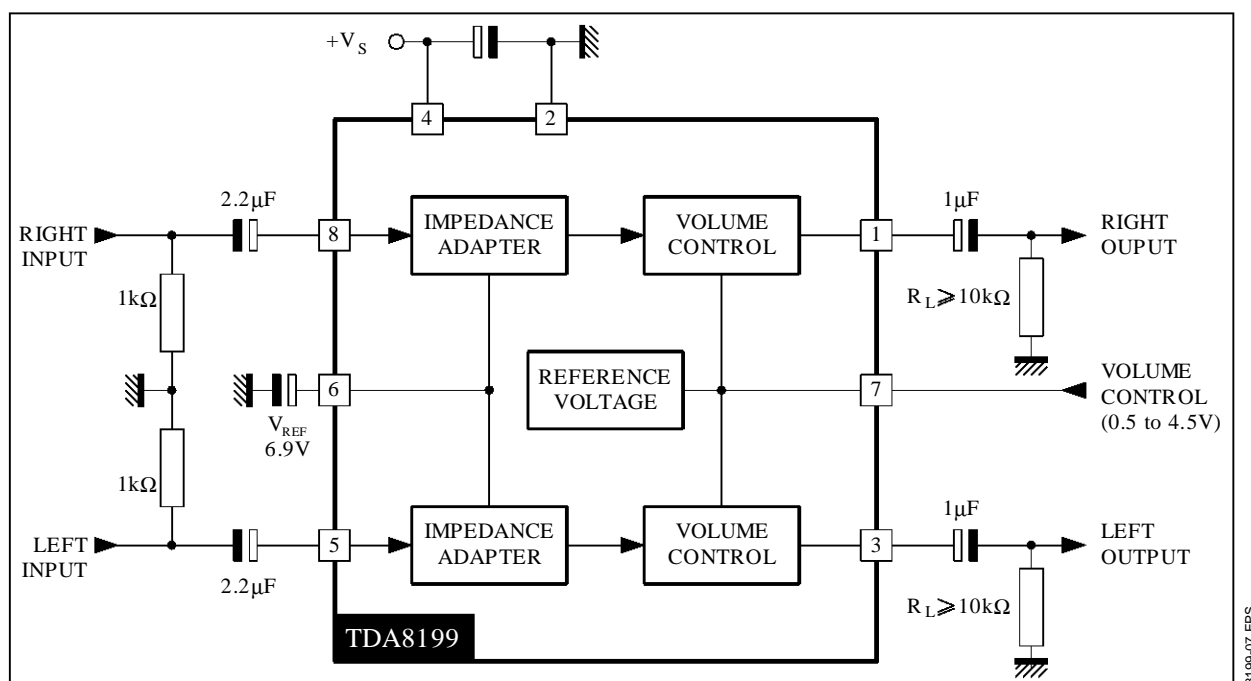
$+V_S$

4

2

2.2μF

RIGHT INPUT

8

IMPEDANCE ADAPTER

VOLUME CONTROL

1

1μF

RIGHT OUPUT

1kΩ

$R_L \geqslant 10k\Omega$

6

REFERENCE VOLTAGE

7

VOLUME CONTROL (0.5 to 4.5V)

$V_{REF}$ 6.9V

1kΩ

LEFT INPUT

5

IMPEDANCE ADAPTER

VOLUME CONTROL

3

1μF

LEFT OUTPUT

2.2μF

$R_L \geqslant 10k\Omega$

TDA8199

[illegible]199-07.EPS